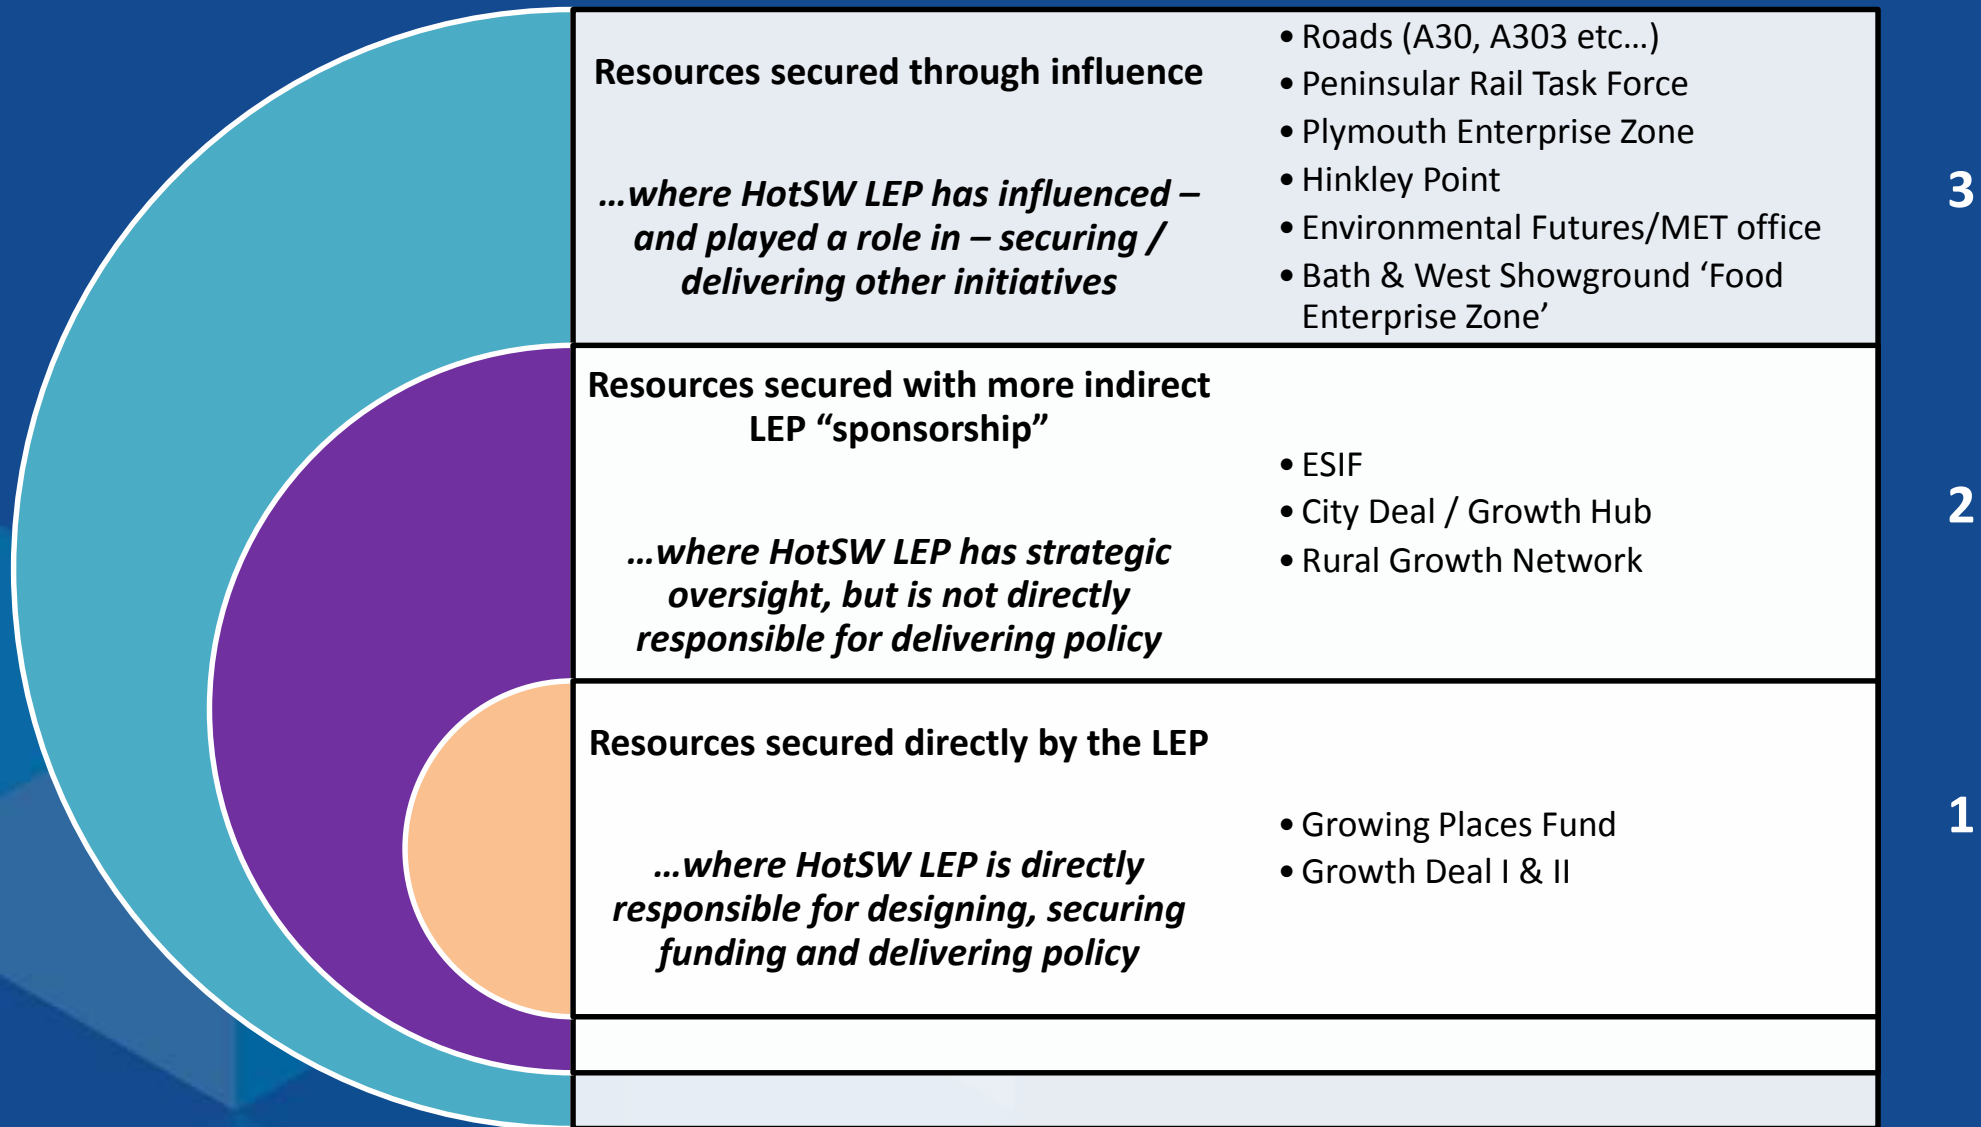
| | | |
|---|---|---|
| **Resources secured through influence**<br><br>***…where HotSW LEP has influenced – and played a role in – securing / delivering other initiatives*** | • Roads (A30, A303 etc…)<br>• Peninsular Rail Task Force<br>• Plymouth Enterprise Zone<br>• Hinkley Point<br>• Environmental Futures/MET office<br>• Bath & West Showground 'Food Enterprise Zone' | 3 |
| **Resources secured with more indirect LEP "sponsorship"**<br><br>***…where HotSW LEP has strategic oversight, but is not directly responsible for delivering policy*** | • ESIF<br>• City Deal / Growth Hub<br>• Rural Growth Network | 2 |
| **Resources secured directly by the LEP**<br><br>***…where HotSW LEP is directly responsible for designing, securing funding and delivering policy*** | • Growing Places Fund<br>• Growth Deal I & II | 1 |